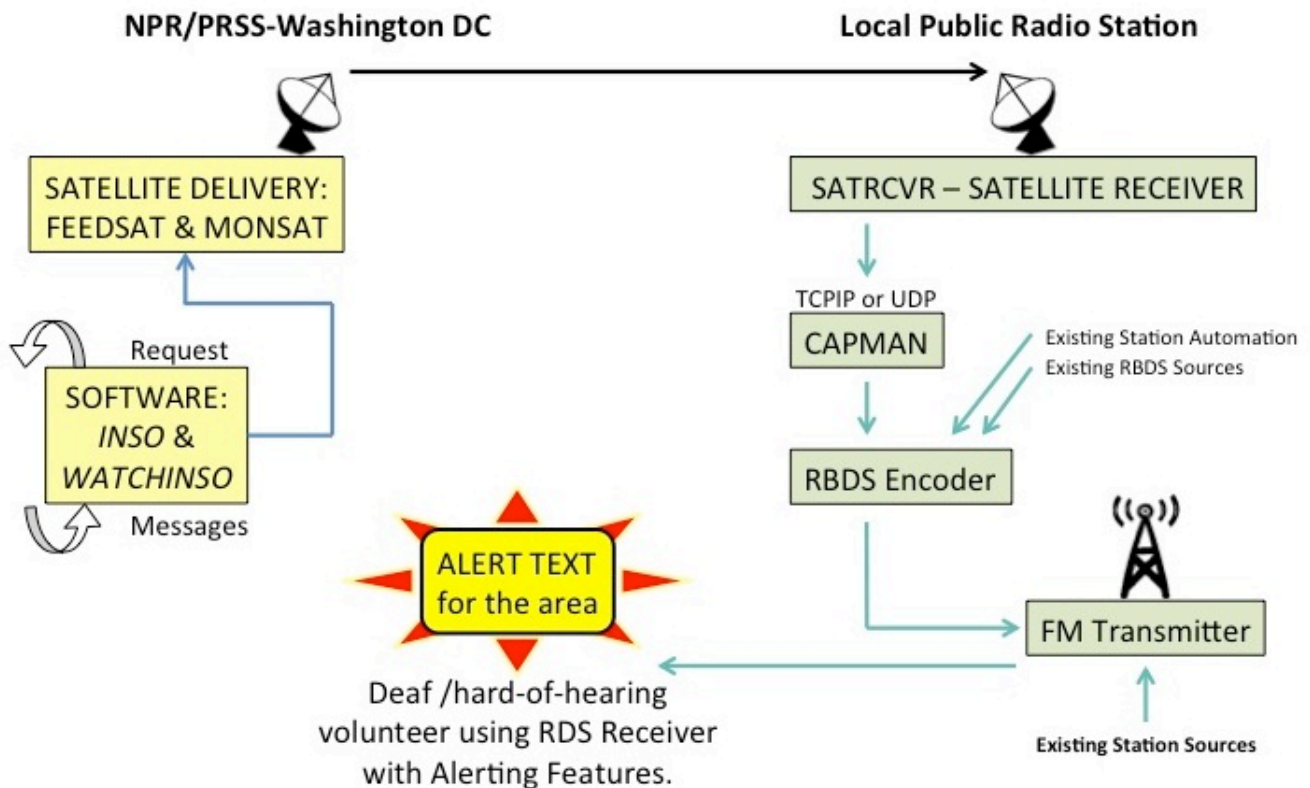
NPR/PRSS-Washington DC

Local Public Radio Station

SATELLITE DELIVERY: FEEDSAT & MONSAT

SATRCVR – SATELLITE RECEIVER

TCPIP or UDP

CAPMAN

Existing Station Automation
Existing RBDS Sources

Request

SOFTWARE: *INSO* & *WATCHINSO*

Messages

RBDS Encoder

ALERT TEXT for the area

FM Transmitter

Deaf /hard-of-hearing volunteer using RDS Receiver with Alerting Features.

Existing Station Sources